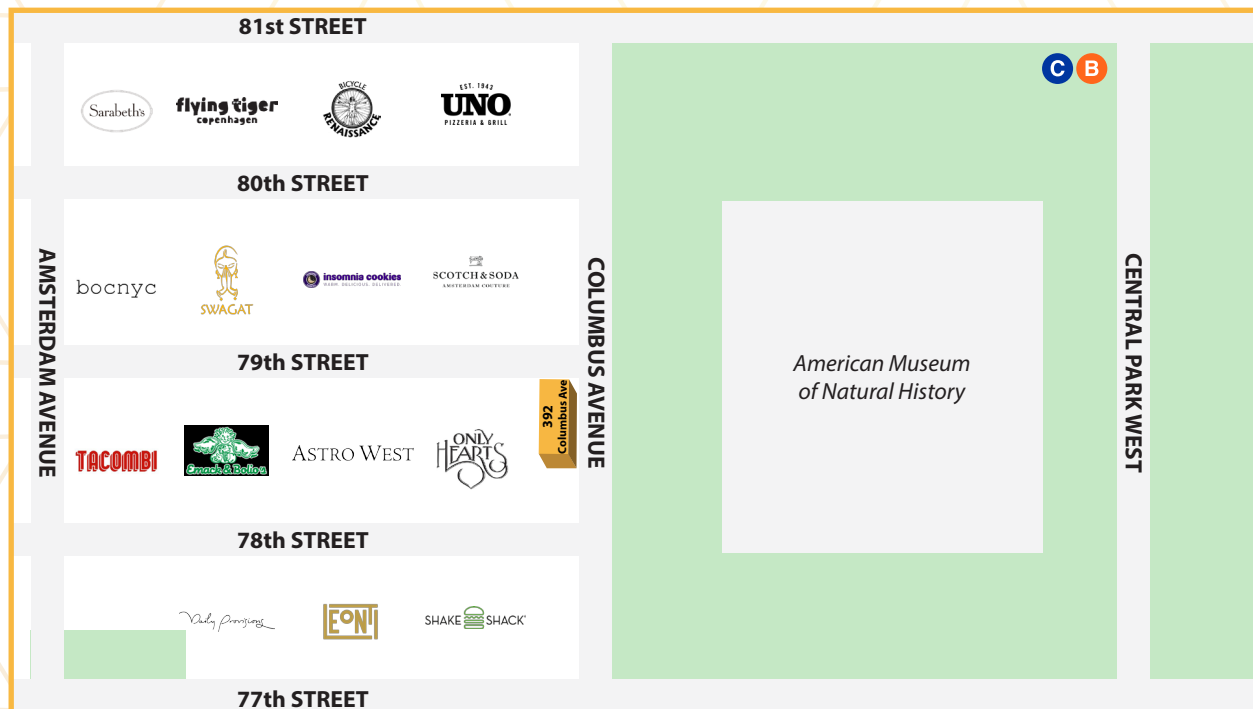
81st STREET

Sarabeth's

flying tiger copenhagen

BICYCLE RENAISSANCE

EST. 1942 UNO PIZZERIA & GRILL

C B

80th STREET

bocnyc

SWAGAT

insomnia cookies WARM. DELICIOUS. DELIVERED.

SCOTCH & SODA AMSTERDAM COUTURE

AMSTERDAM AVENUE

COLUMBUS AVENUE

CENTRAL PARK WEST

American Museum of Natural History

79th STREET

TACOMBI

Emack & Bolio's

ASTRO WEST

ONLY HEARTS

392 Columbus Ave

78th STREET

Daily Provisions

EONI

SHAKE SHACK

77th STREET